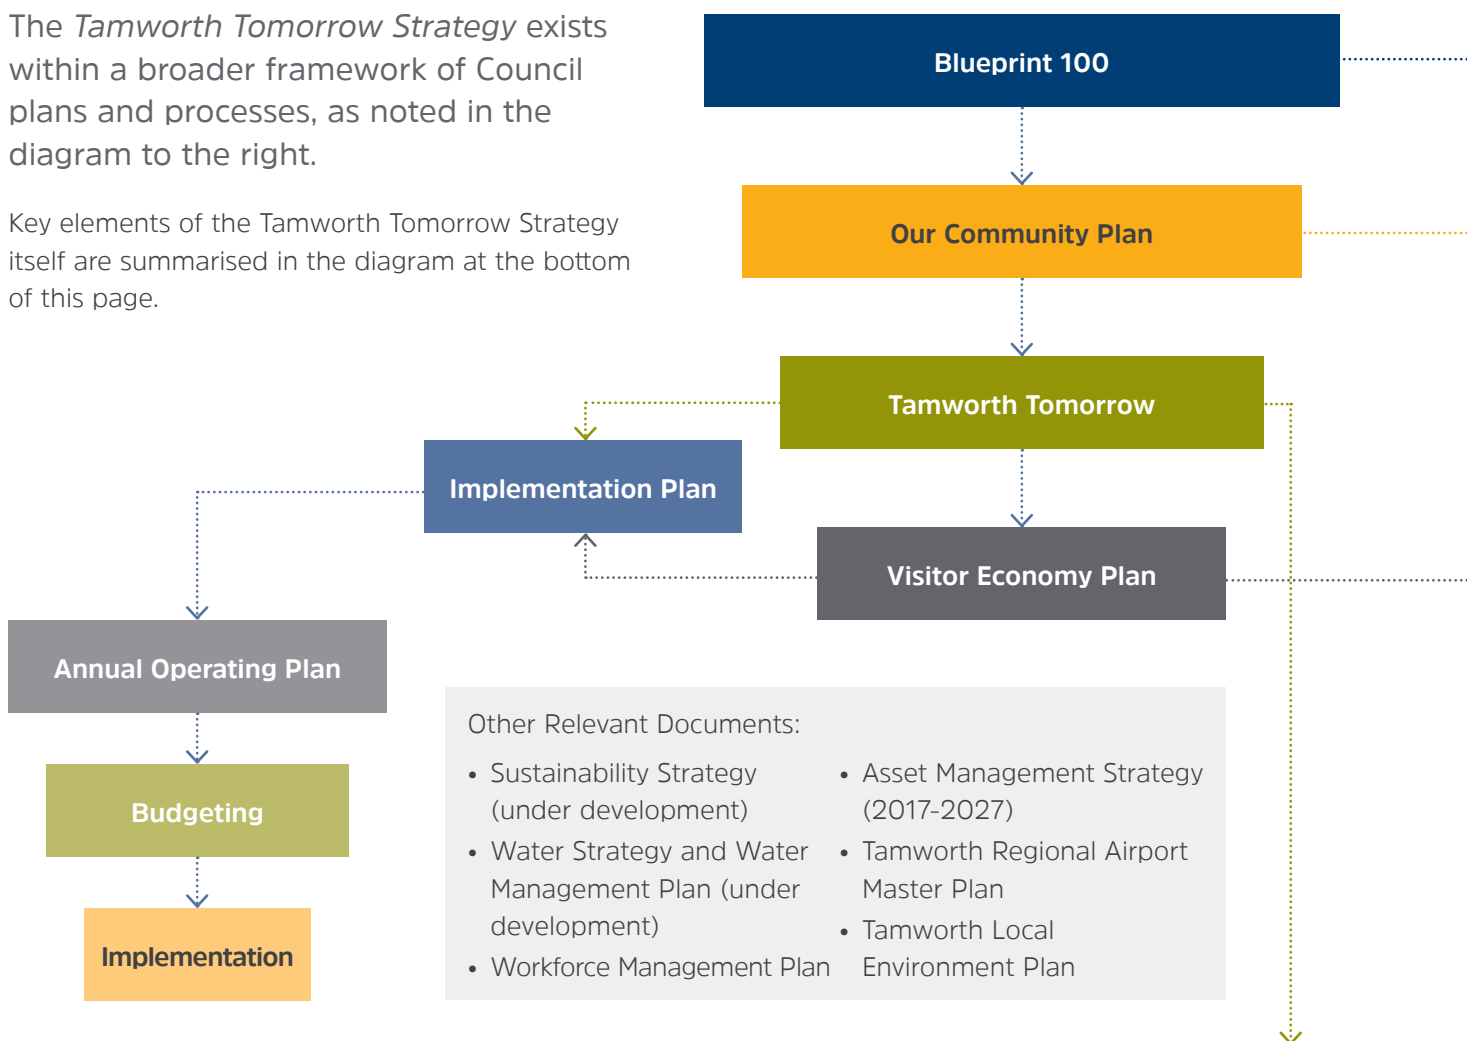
The *Tamworth Tomorrow Strategy* exists within a broader framework of Council plans and processes, as noted in the diagram to the right.

Key elements of the Tamworth Tomorrow Strategy itself are summarised in the diagram at the bottom of this page.

Blueprint 100

Our Community Plan

Tamworth Tomorrow

Implementation Plan

Visitor Economy Plan

Annual Operating Plan

Budgeting

Implementation

Other Relevant Documents:

- Sustainability Strategy (under development)
- Water Strategy and Water Management Plan (under development)
- Workforce Management Plan
- Asset Management Strategy (2017-2027)
- Tamworth Regional Airport Master Plan
- Tamworth Local Environment Plan